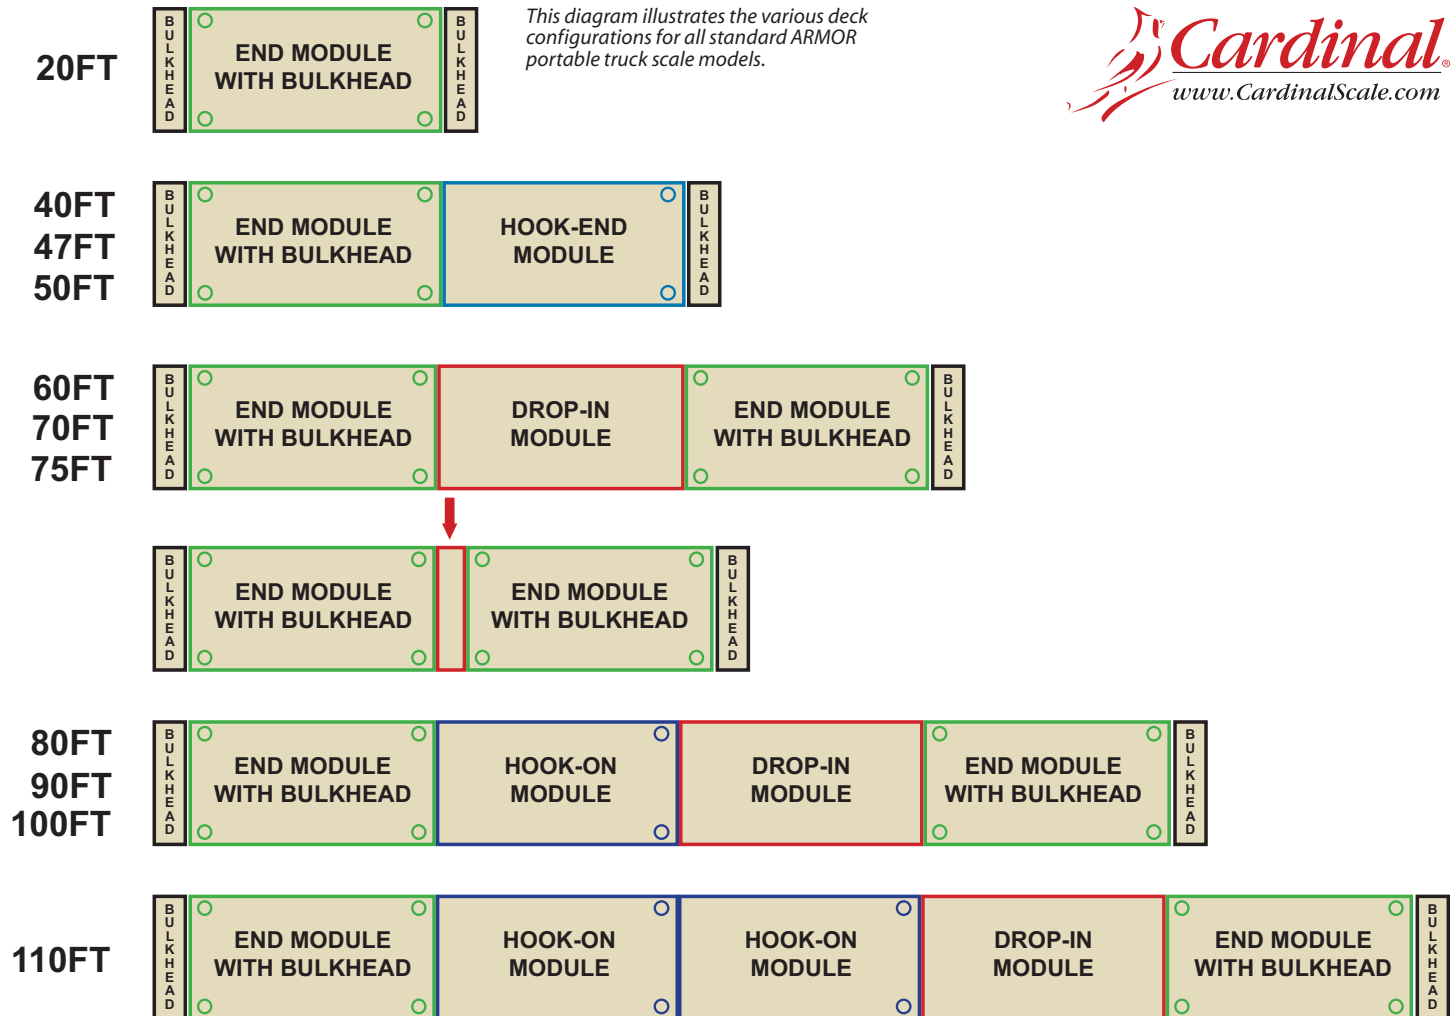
This diagram illustrates the various deck configurations for all standard ARMOR portable truck scale models.

Cardinal®
www.CardinalScale.com

20FT

BULKHEAD | END MODULE WITH BULKHEAD | BULKHEAD

40FT
47FT
50FT

BULKHEAD | END MODULE WITH BULKHEAD | HOOK-END MODULE | BULKHEAD

60FT
70FT
75FT

BULKHEAD | END MODULE WITH BULKHEAD | DROP-IN MODULE | END MODULE WITH BULKHEAD | BULKHEAD

BULKHEAD | END MODULE WITH BULKHEAD | END MODULE WITH BULKHEAD | BULKHEAD

80FT
90FT
100FT

BULKHEAD | END MODULE WITH BULKHEAD | HOOK-ON MODULE | DROP-IN MODULE | END MODULE WITH BULKHEAD | BULKHEAD

110FT

BULKHEAD | END MODULE WITH BULKHEAD | HOOK-ON MODULE | HOOK-ON MODULE | DROP-IN MODULE | END MODULE WITH BULKHEAD | BULKHEAD